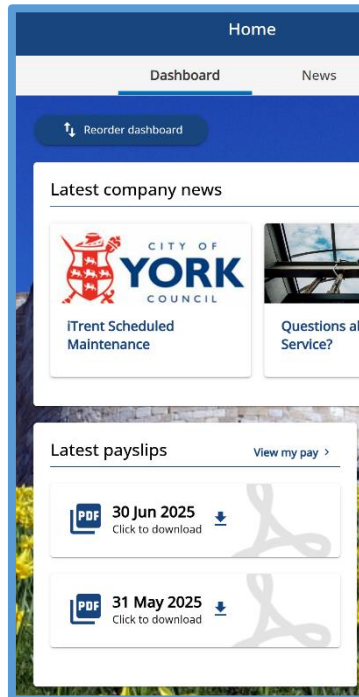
Home

Dashboard

News

Reorder dashboard

Latest company news

CITY OF
YORK
COUNCIL

iTrent Scheduled Maintenance

Questions al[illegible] Service?

Latest payslips

View my pay >

PDF

30 Jun 2025
Click to download

PDF

31 May 2025
Click to download